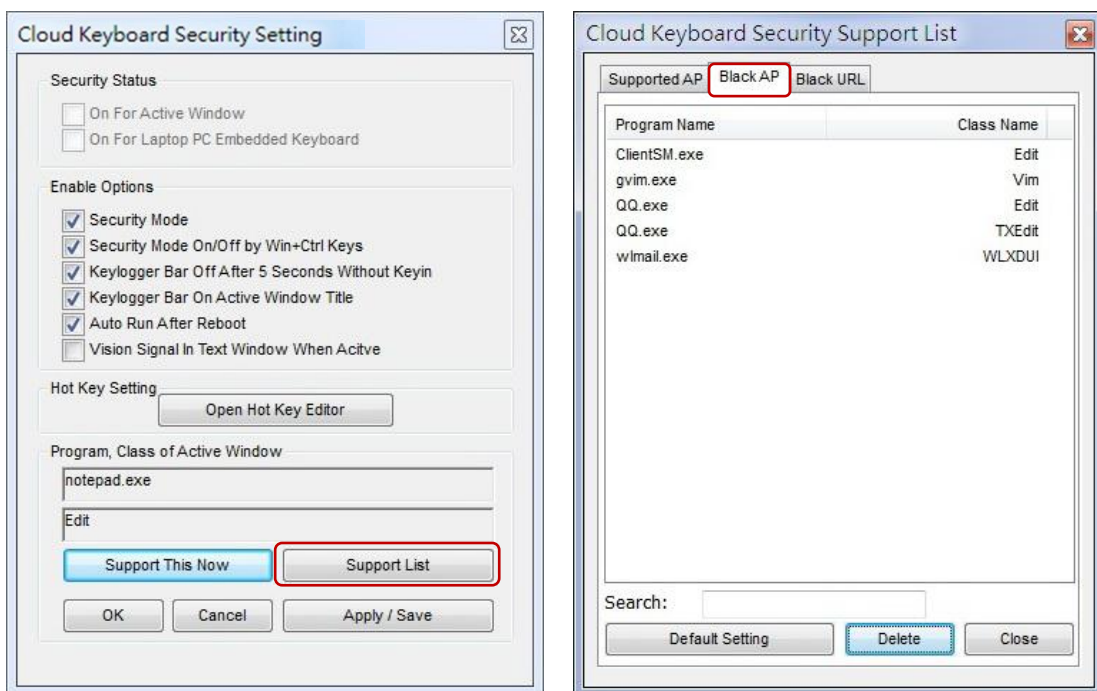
Cloud Keyboard Security Setting

Security Status

On For Active Window

On For Laptop PC Embedded Keyboard

Enable Options

Security Mode

Security Mode On/Off by Win+Ctrl Keys

Keylogger Bar Off After 5 Seconds Without Keyin

Keylogger Bar On Active Window Title

Auto Run After Reboot

Vision Signal In Text Window When Acitve

Hot Key Setting

Open Hot Key Editor

Program, Class of Active Window

notepad.exe

Edit

Support This Now

Support List

OK

Cancel

Apply / Save

Cloud Keyboard Security Support List

Supported AP

Black AP

Black URL

| Program Name | Class Name |
|---|---|
| ClientSM.exe | Edit |
| gvim.exe | Vim |
| QQ.exe | Edit |
| QQ.exe | TXEdit |
| wlmail.exe | WLXDUI |

Search:

Default Setting

Delete

Close